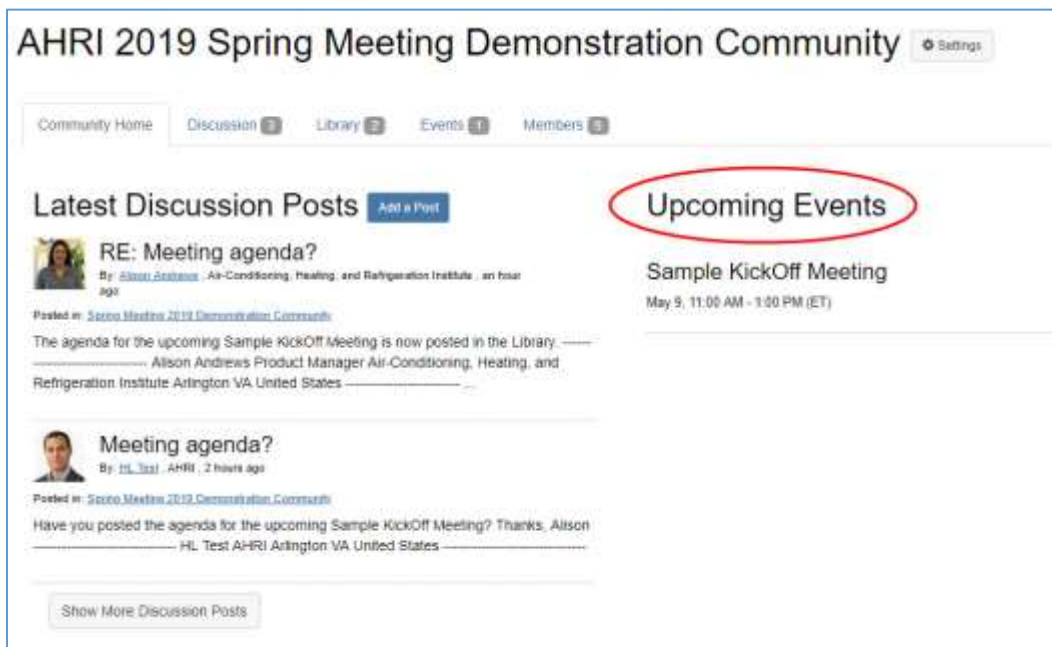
AHRI 2019 Spring Meeting Demonstration Community ⚙ Settings

Community Home | Discussion 3 | Library 2 | Events 1 | Members 5

Latest Discussion Posts Add a Post

RE: Meeting agenda?
By: Alison Andrews , Air-Conditioning, Heating, and Refrigeration Institute , an hour ago
Posted in: Spring Meeting 2019 Demonstration Community
The agenda for the upcoming Sample KickOff Meeting is now posted in the Library. ------------------------------ Alison Andrews Product Manager Air-Conditioning, Heating, and Refrigeration Institute Arlington VA United States ------------------------------ ...

Meeting agenda?
By: HL Test , AHRI , 2 hours ago
Posted in: Spring Meeting 2019 Demonstration Community
Have you posted the agenda for the upcoming Sample KickOff Meeting? Thanks, Alison ------------------------------ HL Test AHRI Arlington VA United States ------------------------------

Show More Discussion Posts

Upcoming Events

Sample KickOff Meeting
May 9, 11:00 AM - 1:00 PM (ET)